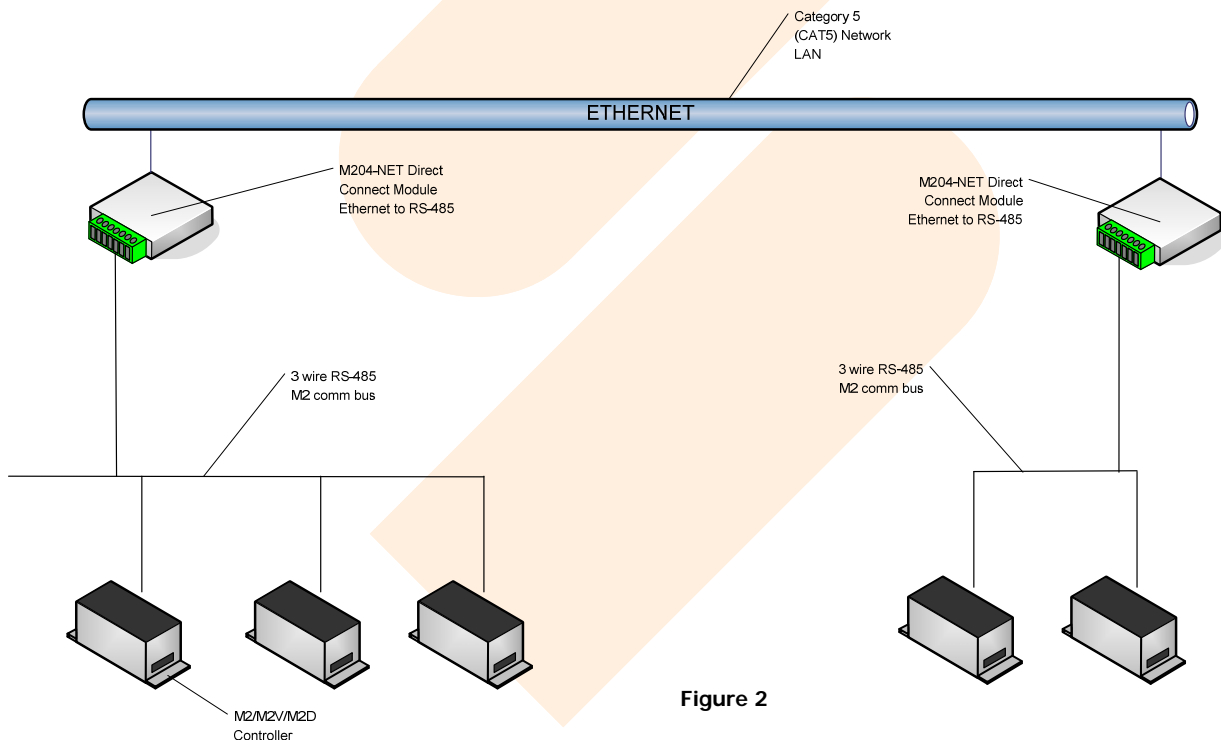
Category 5
(CAT5) Network
LAN

ETHERNET

M204-NET Direct
Connect Module
Ethernet to RS-485

M204-NET Direct
Connect Module
Ethernet to RS-485

3 wire RS-485
M2 comm bus

3 wire RS-485
M2 comm bus

M2/M2V/M2D
Controller

Figure 2